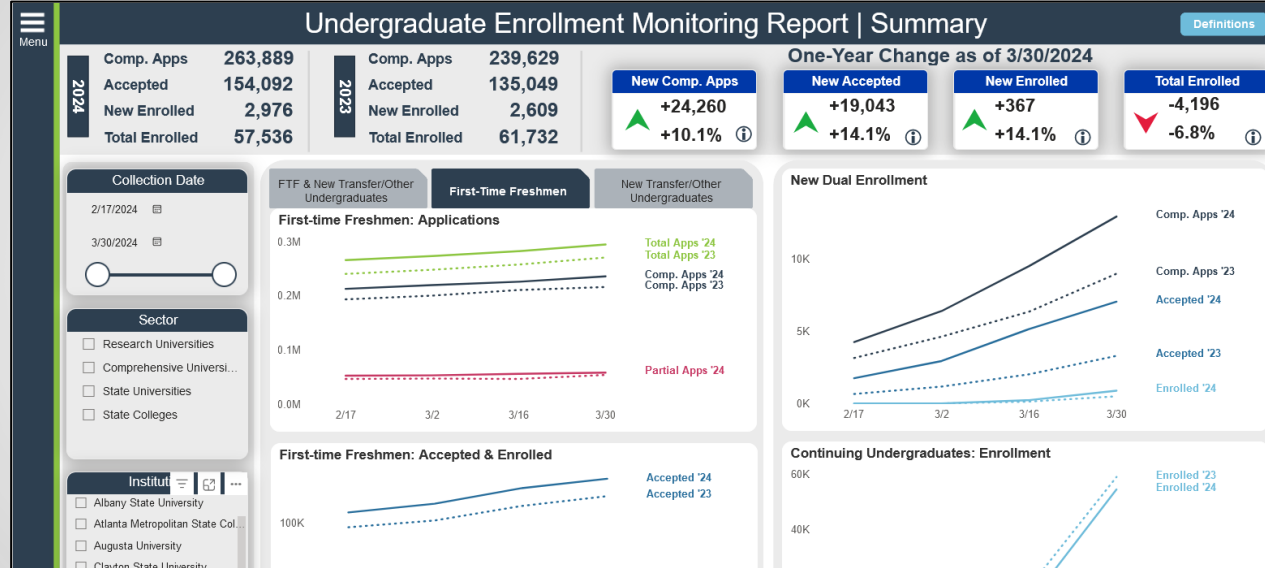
Menu

Undergraduate Enrollment Monitoring Report | Summary

Definitions

2024

| | |
|---|---|
| Comp. Apps | 263,889 |
| Accepted | 154,092 |
| New Enrolled | 2,976 |
| Total Enrolled | 57,536 |

2023

| | |
|---|---|
| Comp. Apps | 239,629 |
| Accepted | 135,049 |
| New Enrolled | 2,609 |
| Total Enrolled | 61,732 |

One-Year Change as of 3/30/2024

New Comp. Apps
+24,260
+10.1%

New Accepted
+19,043
+14.1%

New Enrolled
+367
+14.1%

Total Enrolled
-4,196
-6.8%

Collection Date
2/17/2024
3/30/2024

Sector
Research Universities
Comprehensive Universi...
State Universities
State Colleges

Institut
Albany State University
Atlanta Metropolitan State Col...
Augusta University
Clayton State University

FTF & New Transfer/Other Undergraduates
First-Time Freshmen
New Transfer/Other Undergraduates

First-time Freshmen: Applications
0.3M
0.2M
0.1M
0.0M
2/17
3/2
3/16
3/30
Total Apps '24
Total Apps '23
Comp. Apps '24
Comp. Apps '23
Partial Apps '24

First-time Freshmen: Accepted & Enrolled
100K
Accepted '24
Accepted '23

New Dual Enrollment
10K
5K
0K
2/17
3/2
3/16
3/30
Comp. Apps '24
Comp. Apps '23
Accepted '24
Accepted '23
Enrolled '24

Continuing Undergraduates: Enrollment
60K
40K
Enrolled '23
Enrolled '24